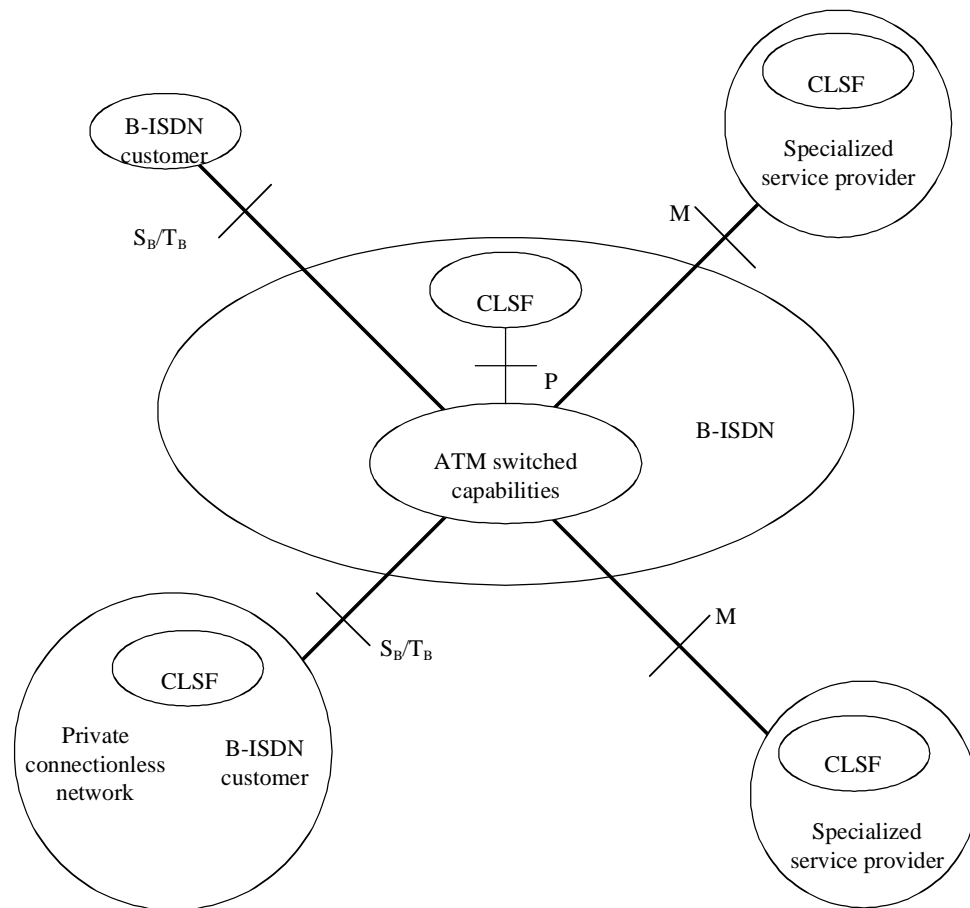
B-ISDN customer

$S_B/T_B$

CLSF

Specialized service provider

M

CLSF

P

B-ISDN

ATM switched capabilities

$S_B/T_B$

M

CLSF

Private connectionless network

B-ISDN customer

CLSF

Specialized service provider